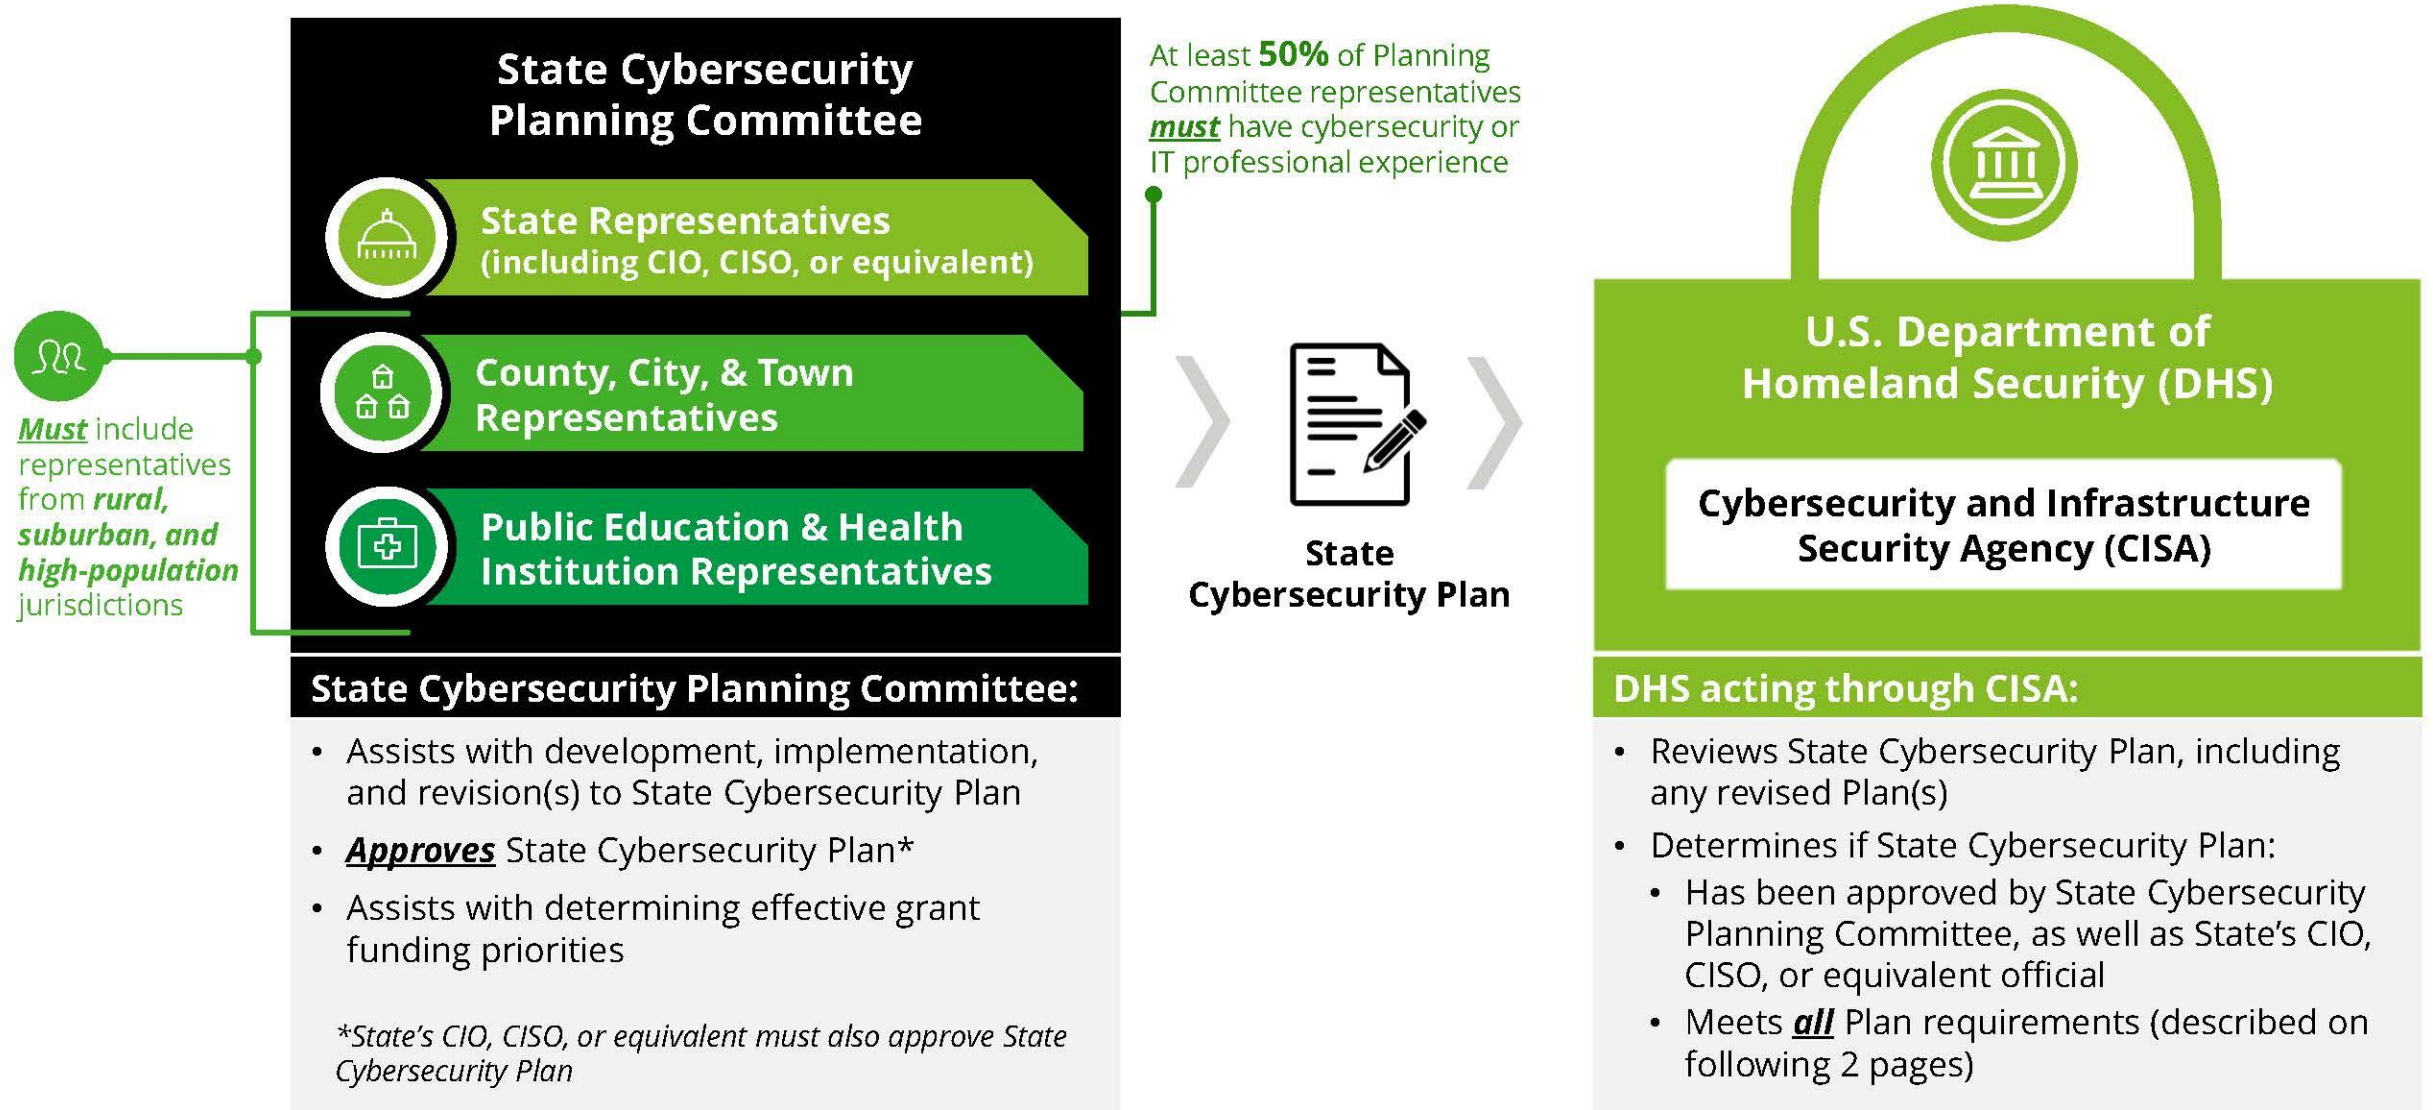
*Must* include representatives from *rural, suburban, and high-population* jurisdictions

State Cybersecurity Planning Committee

State Representatives (including CIO, CISO, or equivalent)

County, City, & Town Representatives

Public Education & Health Institution Representatives

At least **50%** of Planning Committee representatives ***must*** have cybersecurity or IT professional experience

State Cybersecurity Plan

U.S. Department of Homeland Security (DHS)

Cybersecurity and Infrastructure Security Agency (CISA)

State Cybersecurity Planning Committee:

• Assists with development, implementation, and revision(s) to State Cybersecurity Plan
• ***Approves*** State Cybersecurity Plan*
• Assists with determining effective grant funding priorities

*State's CIO, CISO, or equivalent must also approve State Cybersecurity Plan

DHS acting through CISA:

• Reviews State Cybersecurity Plan, including any revised Plan(s)
• Determines if State Cybersecurity Plan:
  • Has been approved by State Cybersecurity Planning Committee, as well as State's CIO, CISO, or equivalent official
  • Meets ***all*** Plan requirements (described on following 2 pages)